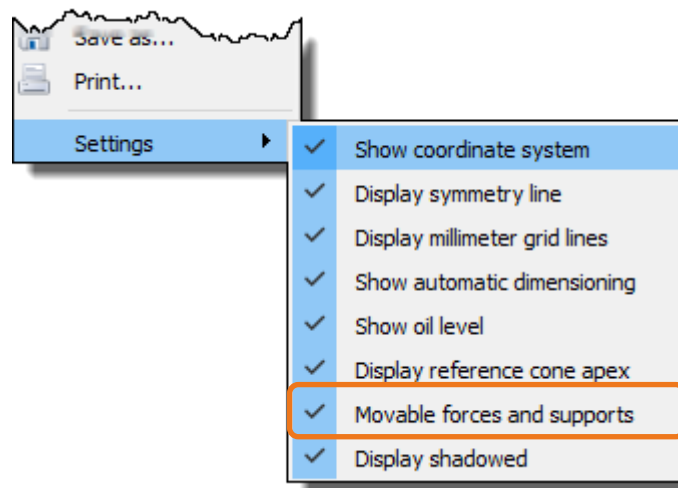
Save as...
Print...
Settings
Show coordinate system
Display symmetry line
Display millimeter grid lines
Show automatic dimensioning
Show oil level
Display reference cone apex
Movable forces and supports
Display shadowed